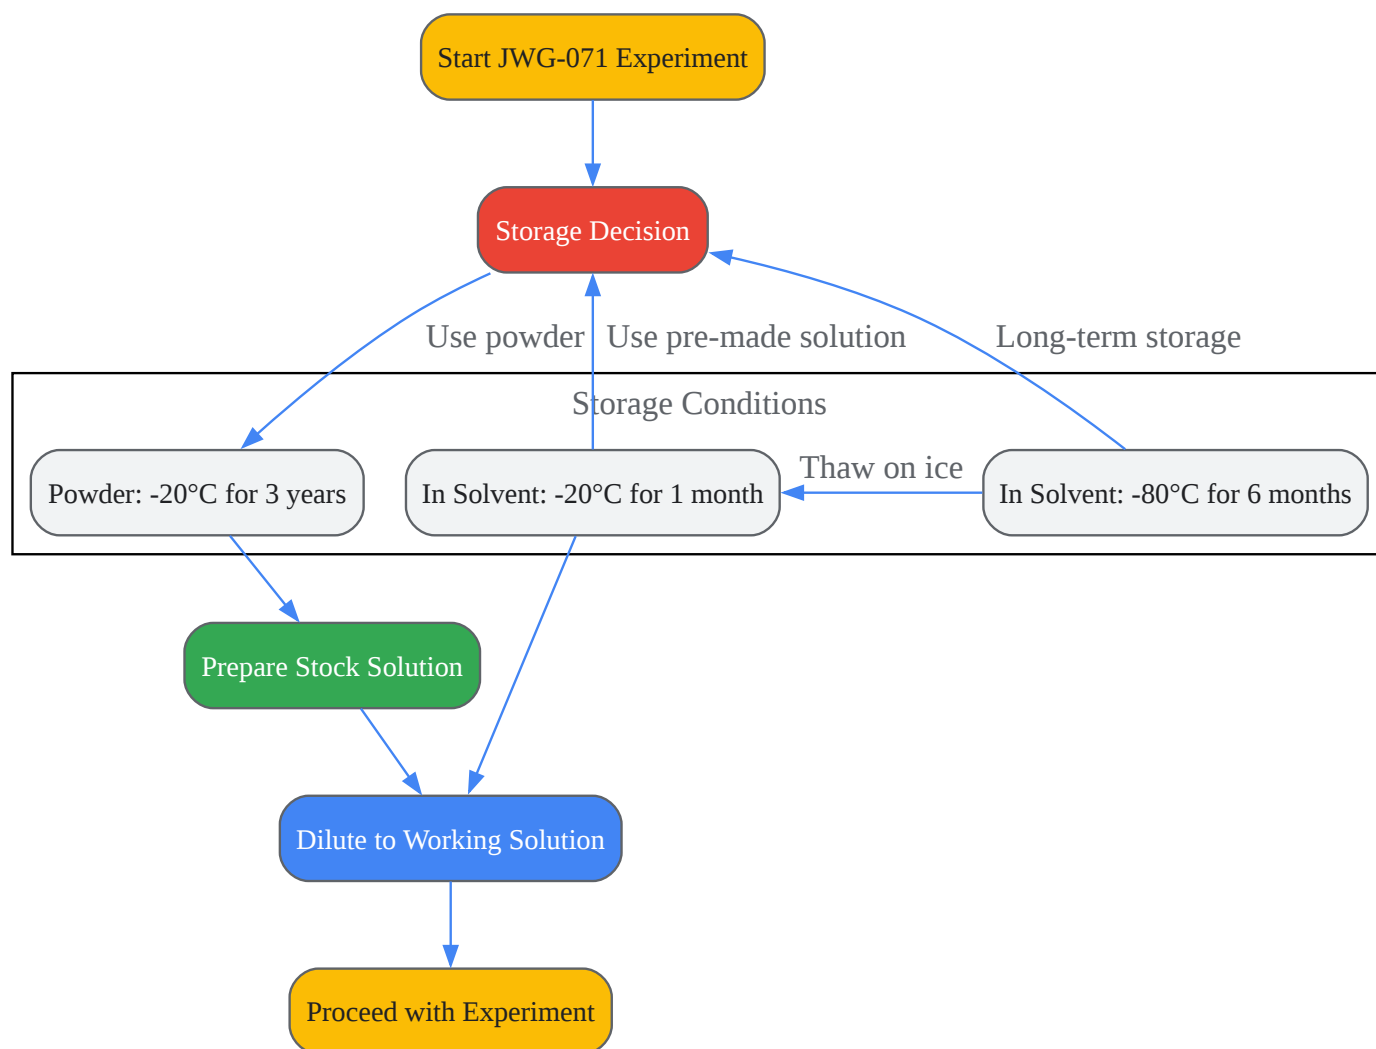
Start JWG-071 Experiment

Storage Decision

Use powder

Use pre-made solution

Long-term storage

Storage Conditions

Powder: -20°C for 3 years

In Solvent: -20°C for 1 month

Thaw on ice

In Solvent: -80°C for 6 months

Prepare Stock Solution

Dilute to Working Solution

Proceed with Experiment